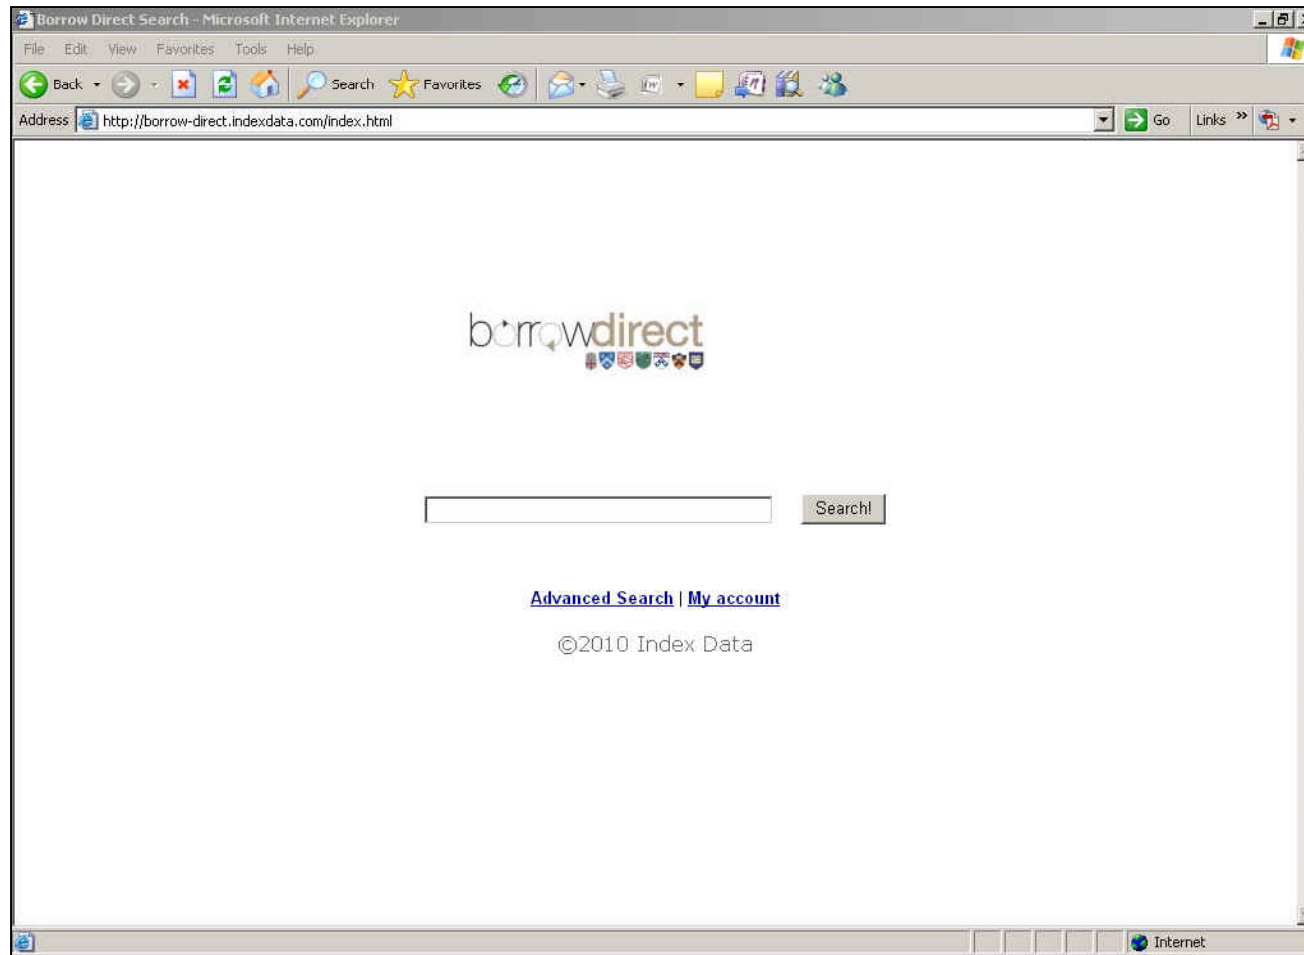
Borrow Direct Search - Microsoft Internet Explorer

File Edit View Favorites Tools Help

Back Search Favorites

Address http://borrow-direct.indexdata.com/index.html Go Links »

borrowdirect

Search!

Advanced Search | My account

©2010 Index Data

Internet